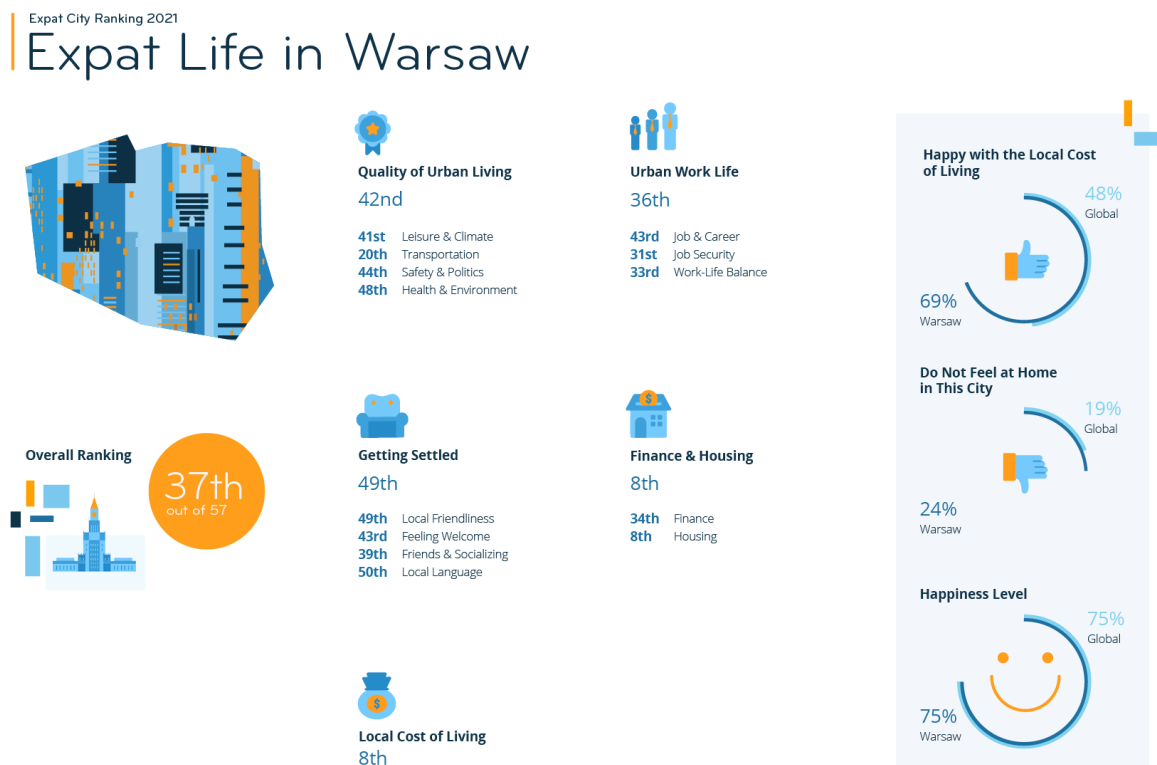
Expat City Ranking 2021
Expat Life in Warsaw

Overall Ranking
37th
out of 57

Quality of Urban Living
42nd
41st Leisure & Climate
20th Transportation
44th Safety & Politics
48th Health & Environment

Urban Work Life
36th
43rd Job & Career
31st Job Security
33rd Work-Life Balance

Getting Settled
49th
49th Local Friendliness
43rd Feeling Welcome
39th Friends & Socializing
50th Local Language

Finance & Housing
8th
34th Finance
8th Housing

Local Cost of Living
8th

Happy with the Local Cost of Living
48%
Global
69%
Warsaw

Do Not Feel at Home in This City
19%
Global
24%
Warsaw

Happiness Level
75%
Global
75%
Warsaw